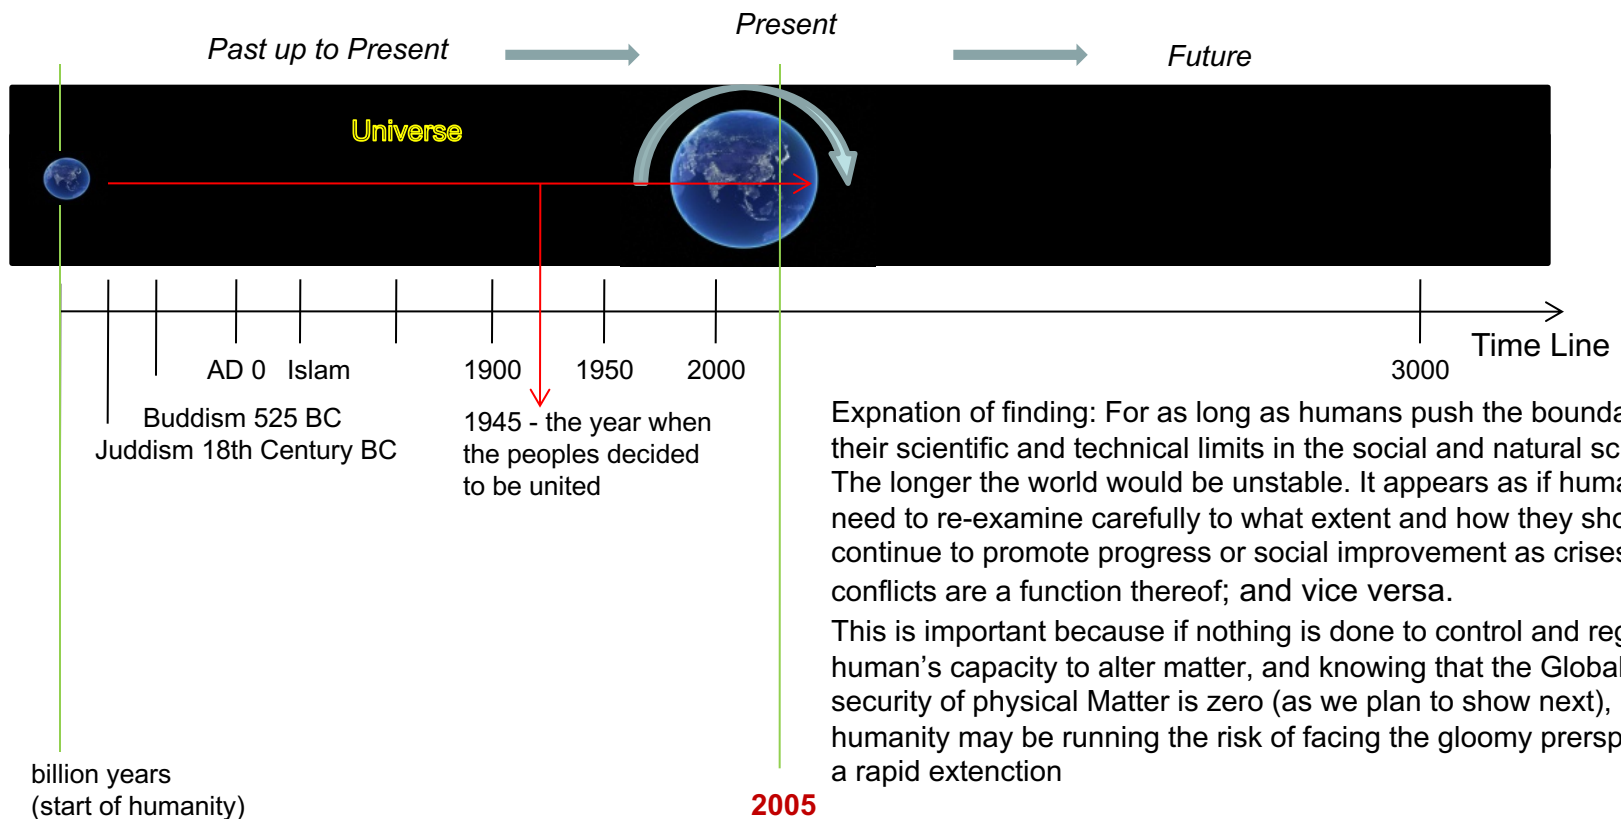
Present

Past up to Present

Future

Universe

AD 0 Islam

1900

1950

2000

3000

Time Line

Buddism 525 BC
Juddism 18th Century BC

1945 - the year when the peoples decided to be united

Expnation of finding: For as long as humans push the bounda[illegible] their scientific and technical limits in the social and natural sc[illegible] The longer the world would be unstable. It appears as if huma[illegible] need to re-examine carefully to what extent and how they sho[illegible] continue to promote progress or social improvement as crises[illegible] conflicts are a function thereof; and vice versa.

This is important because if nothing is done to control and reg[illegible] human's capacity to alter matter, and knowing that the Global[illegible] security of physical Matter is zero (as we plan to show next), humanity may be running the risk of facing the gloomy prersp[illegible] a rapid extenction

billion years
(start of humanity)

2005